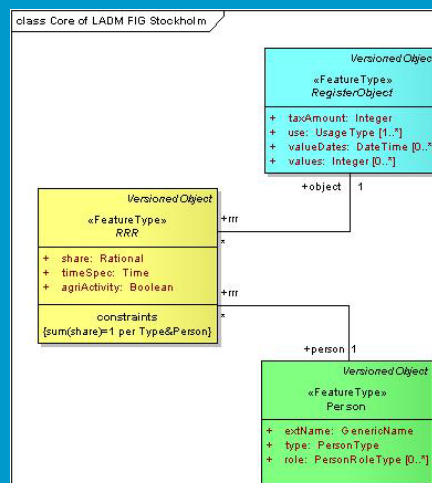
class Core of LADM FIG Stockholm

VersionedObject
«FeatureType»
RegisterObject

+ taxAmount: Integer
+ use: UsageType [1..*]
+ valueDates: DateTime [0..*]
+ values: Integer [0..*]

+object 1

VersionedObject
«FeatureType»
RRR

+ share: Rational
+ timeSpec: Time
+ agriActivity: Boolean

constraints
{sum(share)=1 per Type&Person}

+rrr
*

+rrr
*

+person 1

VersionedObject
«FeatureType»
Person

+ extName: GenericName
+ type: PersonType
+ role: PersonRoleType [0..*]